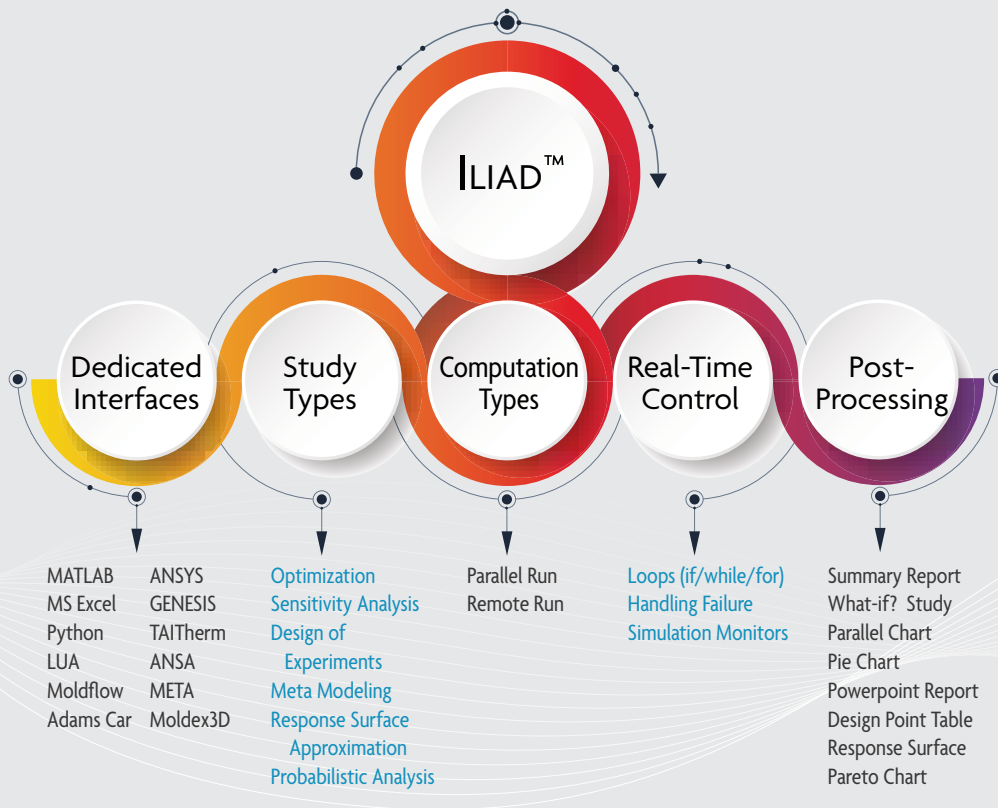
ILIAD™

Dedicated Interfaces

Study Types

Computation Types

Real-Time Control

Post-Processing

MATLAB
MS Excel
Python
LUA
Moldflow
Adams Car

ANSYS
GENESIS
TAITherm
ANSA
META
Moldex3D

Optimization
Sensitivity Analysis
Design of Experiments
Meta Modeling
Response Surface Approximation
Probabilistic Analysis

Parallel Run
Remote Run

Loops (if/while/for)
Handling Failure
Simulation Monitors

Summary Report
What-if? Study
Parallel Chart
Pie Chart
Powerpoint Report
Design Point Table
Response Surface
Pareto Chart